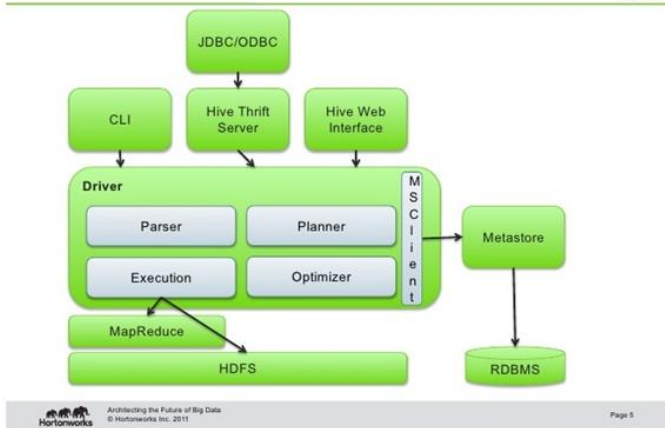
JDBC/ODBC

CLI

Hive Thrift Server

Hive Web Interface

Driver

M S C l i e n t

Parser

Planner

Execution

Optimizer

Metastore

MapReduce

HDFS

RDBMS

Hortonworks

Architecting the Future of Big Data
© Hortonworks Inc. 2011

Page 5